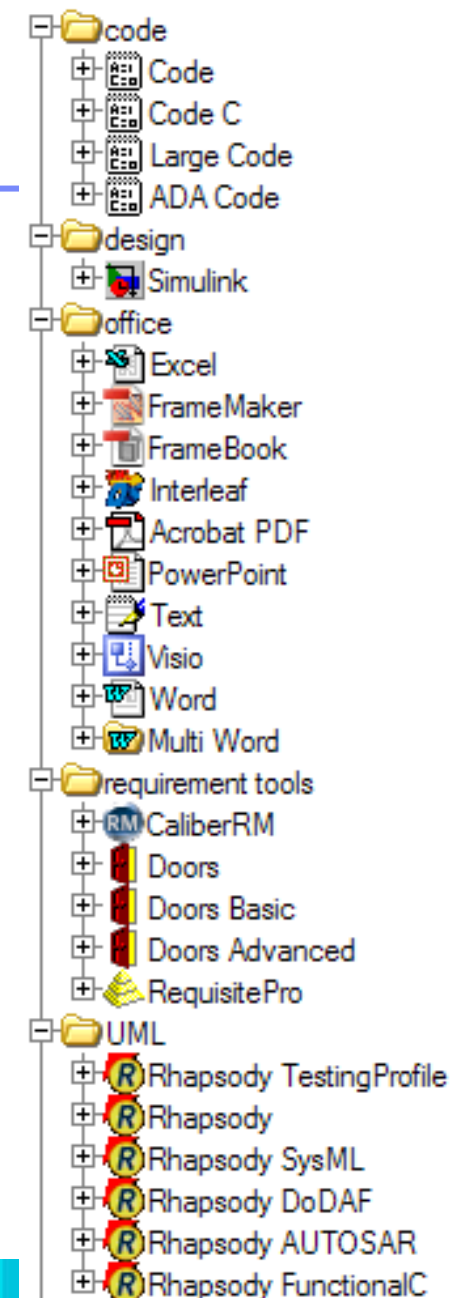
code
Code
Code C
Large Code
ADA Code
design
Simulink
office
Excel
FrameMaker
FrameBook
Interleaf
Acrobat PDF
PowerPoint
Text
Visio
Word
Multi Word
requirement tools
CaliberRM
Doors
Doors Basic
Doors Advanced
RequisitePro
UML
Rhapsody TestingProfile
Rhapsody
Rhapsody SysML
Rhapsody DoDAF
Rhapsody AUTOSAR
Rhapsody FunctionalC